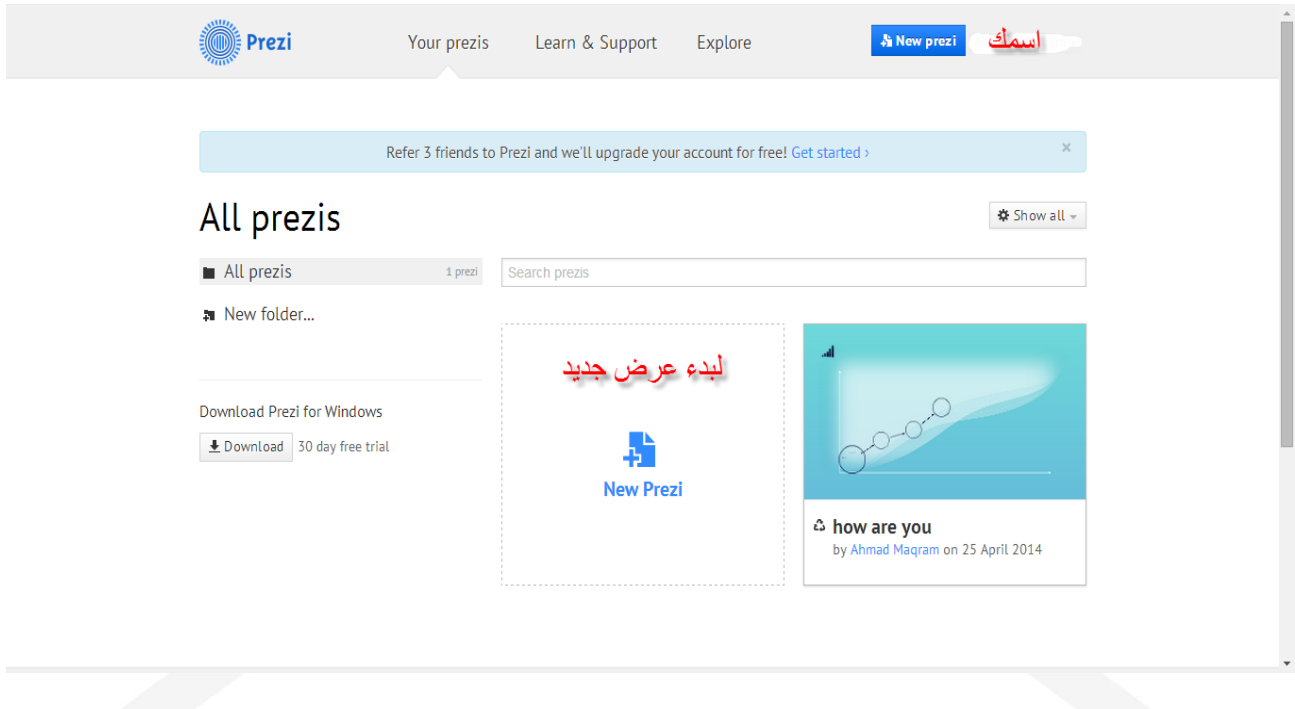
Prezi

Your prezis Learn & Support Explore

New prezi

اسمك

Refer 3 friends to Prezi and we'll upgrade your account for free! Get started ›

×

All prezis

Show all

All prezis 1 prezi

Search prezis

New folder...

لبدء عرض جديد

New Prezi

Download Prezi for Windows

Download 30 day free trial

how are you

by Ahmad Maqram on 25 April 2014